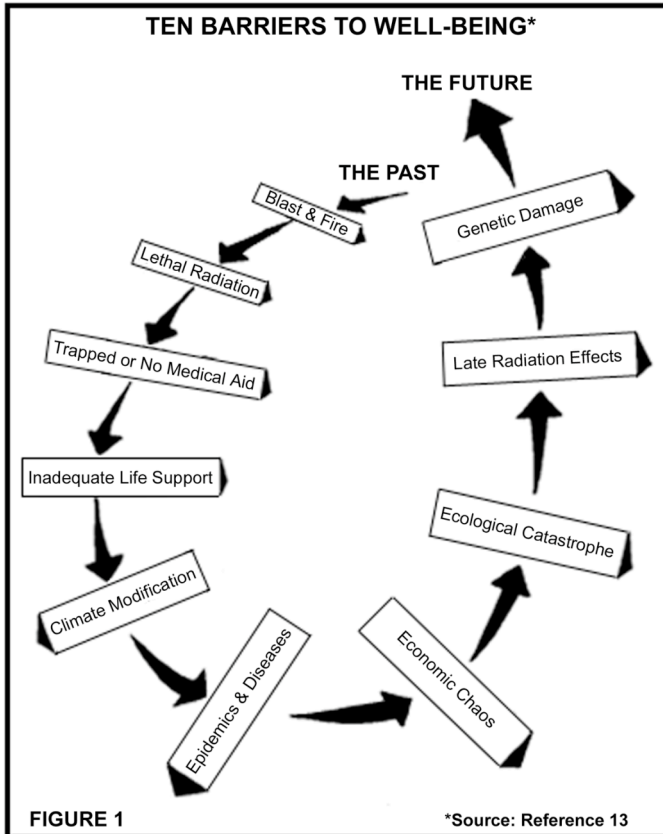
TEN BARRIERS TO WELL-BEING*

THE FUTURE

THE PAST

Blast & Fire

Lethal Radiation

Trapped or No Medical Aid

Inadequate Life Support

Climate Modification

Epidemics & Diseases

Economic Chaos

Ecological Catastrophe

Late Radiation Effects

Genetic Damage

FIGURE 1

*Source: Reference 13